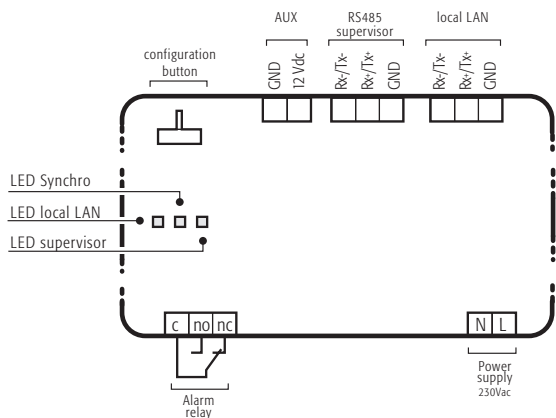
AUX

RS485 supervisor

local LAN

configuration button

GND

12 Vdc

Rx-/Tx-

Rx+/Tx+

GND

Rx-/Tx-

Rx+/Tx+

GND

LED Synchro

LED local LAN

LED supervisor

c

no

nc

N

L

Alarm relay

Power supply 230Vac